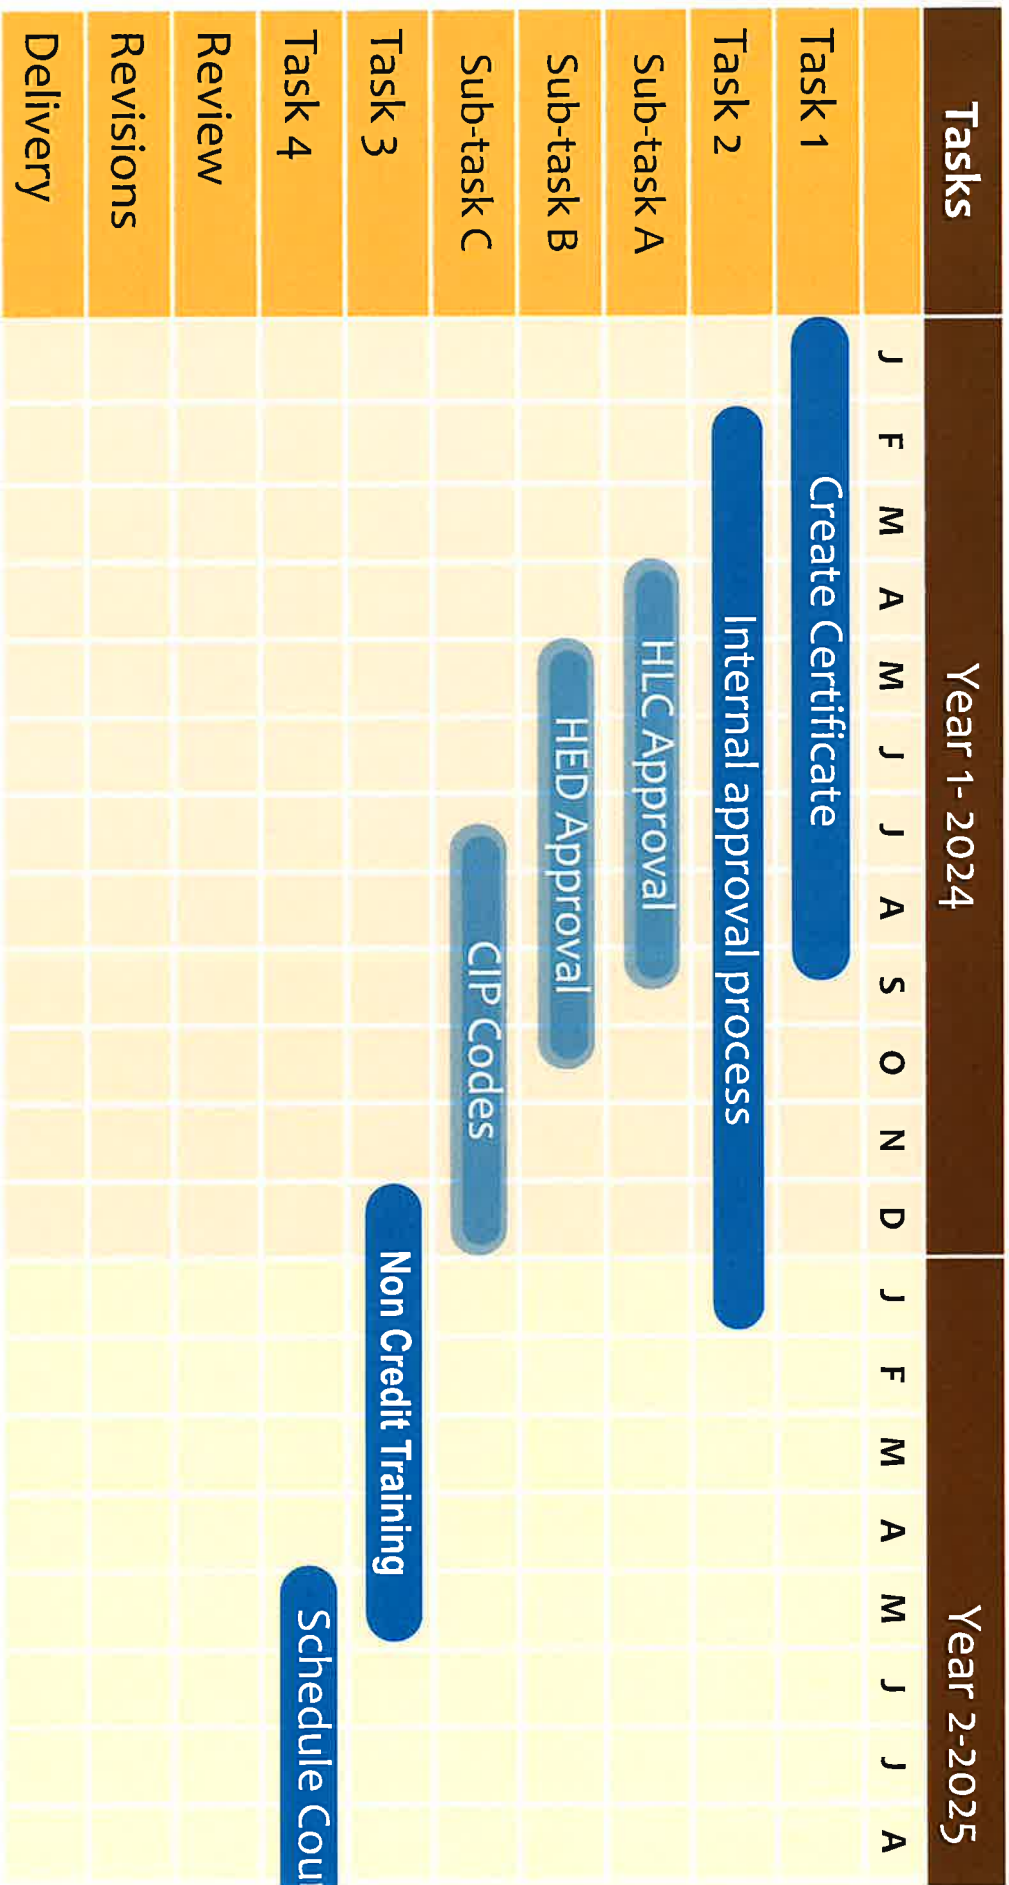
| Tasks | Year 1- 2024 | | | | | | | | | | | | Year 2-2025 | | | | | | | |
|---|---|---|---|---|---|---|---|---|---|---|---|---|---|---|---|---|---|---|---|---|
| | J | F | M | A | M | J | J | A | S | O | N | D | J | F | M | A | M | J | J | A |
| Task 1 | Create Certificate | | | | | | | | | | | | | | | | | | | |
| Task 2 | | Internal approval process | | | | | | | | | | | | | | | | | | |
| Sub-task A | | | | HLC Approval | | | | | | | | | | | | | | | | |
| Sub-task B | | | | | HED Approval | | | | | | | | | | | | | | | |
| Sub-task C | | | | | | | | CIP Codes | | | | | | | | | | | | |
| Task 3 | | | | | | | | | | | | Non Credit Training | | | | | | | | |
| Task 4 | | | | | | | | | | | | | | | | | | Schedule Cou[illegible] | | |
| Review | | | | | | | | | | | | | | | | | | | | |
| Revisions | | | | | | | | | | | | | | | | | | | | |
| Delivery | | | | | | | | | | | | | | | | | | | | |